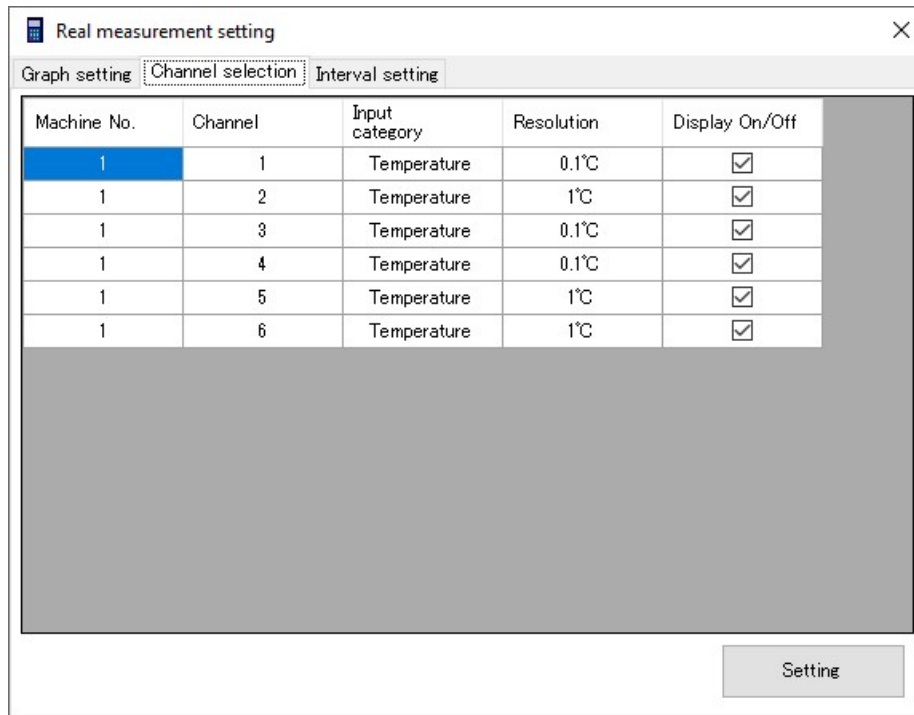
Real measurement setting

×

Graph setting | Channel selection | Interval setting

| Machine No. | Channel | Input category | Resolution | Display On/Off |
|---|---|---|---|---|
| 1 | 1 | Temperature | 0.1℃ | ☑ |
| 1 | 2 | Temperature | 1℃ | ☑ |
| 1 | 3 | Temperature | 0.1℃ | ☑ |
| 1 | 4 | Temperature | 0.1℃ | ☑ |
| 1 | 5 | Temperature | 1℃ | ☑ |
| 1 | 6 | Temperature | 1℃ | ☑ |

Setting